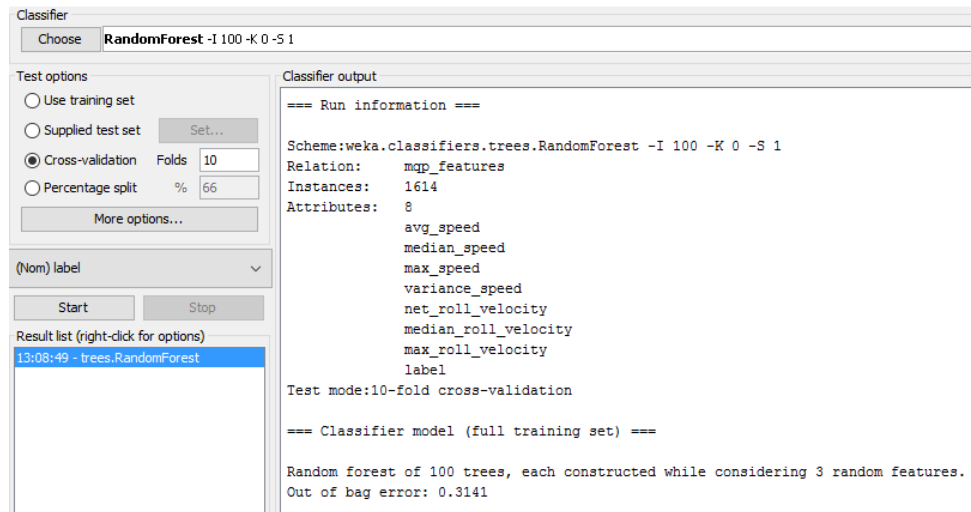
Classifier

Choose RandomForest -I 100 -K 0 -S 1

Test options

Use training set

Supplied test set Set...

Cross-validation Folds 10

Percentage split % 66

More options...

(Nom) label

Start Stop

Result list (right-click for options)

13:08:49 - trees.RandomForest

Classifier output

=== Run information ===

Scheme:weka.classifiers.trees.RandomForest -I 100 -K 0 -S 1
Relation: mqp_features
Instances: 1614
Attributes: 8
avg_speed
median_speed
max_speed
variance_speed
net_roll_velocity
median_roll_velocity
max_roll_velocity
label
Test mode:10-fold cross-validation

=== Classifier model (full training set) ===

Random forest of 100 trees, each constructed while considering 3 random features.
Out of bag error: 0.3141